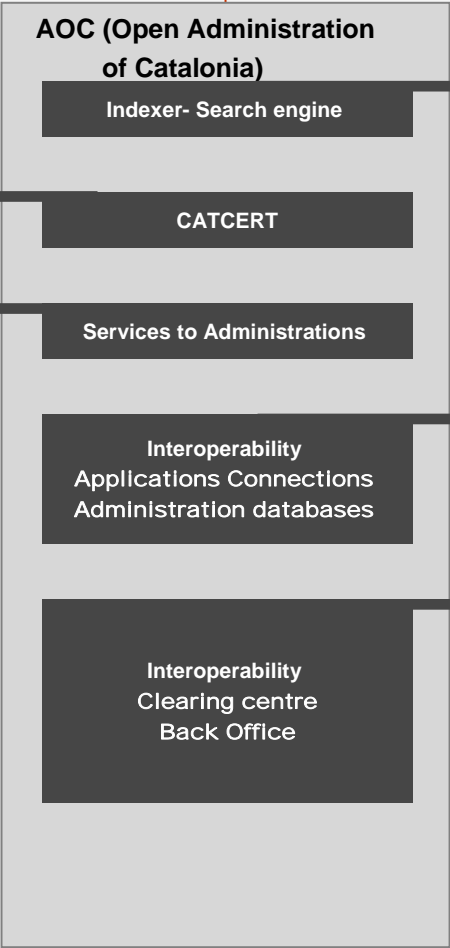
AOC (Open Administration of Catalonia)

Indexer- Search engine

CATCERT

Services to Administrations

Interoperability
Applications Connections
Administration databases

Interoperability
Clearing centre
Back Office